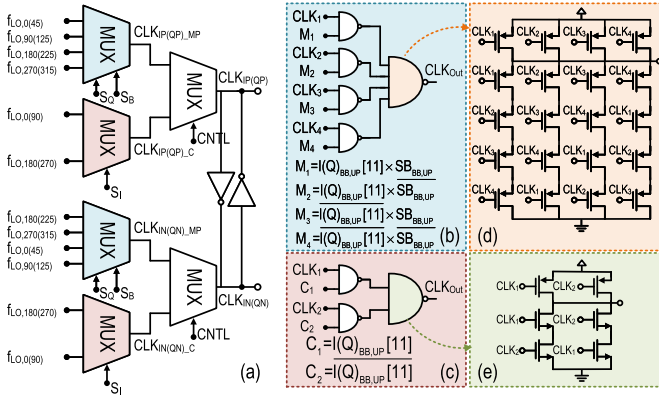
$f_{LO,0(45)}$
$f_{LO,90(125)}$
$f_{LO,180(225)}$
$f_{LO,270(315)}$
MUX
$S_Q$ $S_B$
$CLK_{IP(QP)\_MP}$
MUX
$CLK_{IP(QP)}$
$f_{LO,0(90)}$
MUX
CNTL
$f_{LO,180(270)}$
$CLK_{IP(QP)\_C}$
$S_I$
$f_{LO,180(225)}$
$f_{LO,270(315)}$
$f_{LO,0(45)}$
$f_{LO,90(125)}$
MUX
$S_Q$ $S_B$
$CLK_{IN(QN)\_MP}$
MUX
$CLK_{IN(QN)}$
$f_{LO,180(270)}$
MUX
CNTL
$f_{LO,0(90)}$
$CLK_{IN(QN)\_C}$
$S_I$
(a)

$CLK_1$
$M_1$
$CLK_2$
$M_2$
$CLK_3$
$M_3$
$CLK_4$
$M_4$
$CLK_{Out}$
$M_1=I(Q)_{BB,UP}[11]\times SB_{BB,UP}$
$M_2=I(Q)_{BB,UP}[11]\times \overline{SB_{BB,UP}}$
$M_3=\overline{I(Q)_{BB,UP}[11]}\times SB_{BB,UP}$
$M_4=\overline{I(Q)_{BB,UP}[11]}\times \overline{SB_{BB,UP}}$
(b)

$CLK_1$ $CLK_2$ $CLK_3$ $CLK_4$
$CLK_1$ $CLK_2$ $CLK_3$ $CLK_4$
$CLK_1$ $CLK_2$ $CLK_3$ $CLK_4$
$CLK_2$ $CLK_3$ $CLK_4$ $CLK_1$
$CLK_3$ $CLK_4$ $CLK_1$ $CLK_2$
$CLK_4$ $CLK_1$ $CLK_2$ $CLK_3$
(d)

$CLK_1$
$C_1$
$CLK_2$
$C_2$
$CLK_{Out}$
$C_1=I(Q)_{BB,UP}[11]$
$C_2=\overline{I(Q)_{BB,UP}[11]}$
(c)

$CLK_1$ $CLK_2$
$CLK_1$ $CLK_2$
$CLK_2$ $CLK_1$
(e)